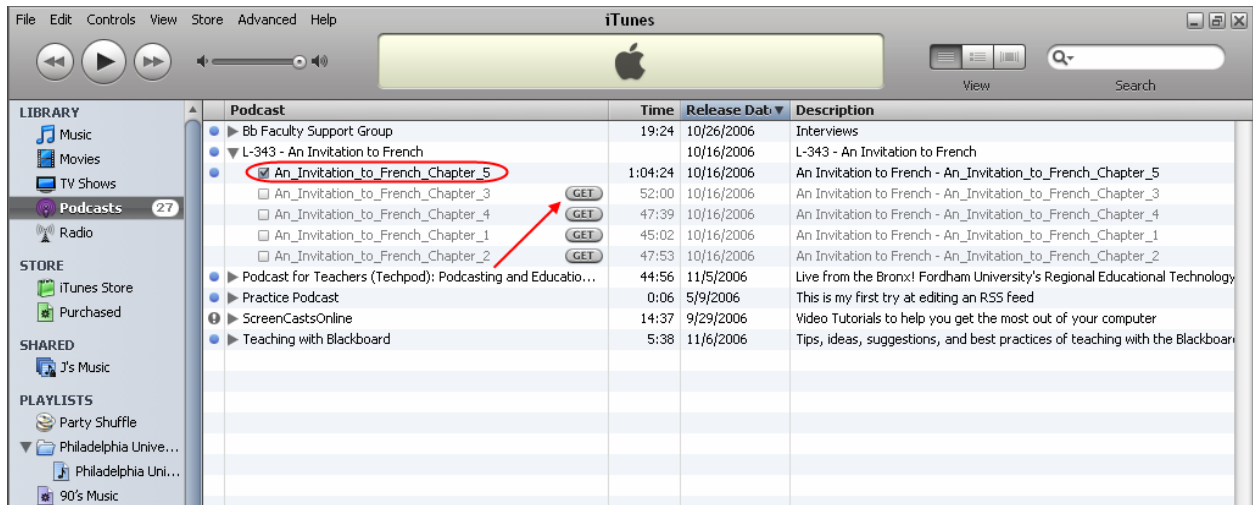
File Edit Controls View Store Advanced Help

iTunes

View Search

LIBRARY
Music
Movies
TV Shows
Podcasts 27
Radio

STORE
iTunes Store
Purchased

SHARED
J's Music

PLAYLISTS
Party Shuffle
Philadelphia Unive...
Philadelphia Uni...
90's Music

| Podcast | Time | Release Date | Description |
|---|---|---|---|
| Bb Faculty Support Group | 19:24 | 10/26/2006 | Interviews |
| L-343 - An Invitation to French | | 10/16/2006 | L-343 - An Invitation to French |
| An_Invitation_to_French_Chapter_5 | 1:04:24 | 10/16/2006 | An Invitation to French - An_Invitation_to_French_Chapter_5 |
| An_Invitation_to_French_Chapter_3 GET | 52:00 | 10/16/2006 | An Invitation to French - An_Invitation_to_French_Chapter_3 |
| An_Invitation_to_French_Chapter_4 GET | 47:39 | 10/16/2006 | An Invitation to French - An_Invitation_to_French_Chapter_4 |
| An_Invitation_to_French_Chapter_1 GET | 45:02 | 10/16/2006 | An Invitation to French - An_Invitation_to_French_Chapter_1 |
| An_Invitation_to_French_Chapter_2 GET | 47:53 | 10/16/2006 | An Invitation to French - An_Invitation_to_French_Chapter_2 |
| Podcast for Teachers (Techpod): Podcasting and Educatio... | 44:56 | 11/5/2006 | Live from the Bronx! Fordham University's Regional Educational Technology |
| Practice Podcast | 0:06 | 5/9/2006 | This is my first try at editing an RSS feed |
| ScreenCastsOnline | 14:37 | 9/29/2006 | Video Tutorials to help you get the most out of your computer |
| Teaching with Blackboard | 5:38 | 11/6/2006 | Tips, ideas, suggestions, and best practices of teaching with the Blackboar |